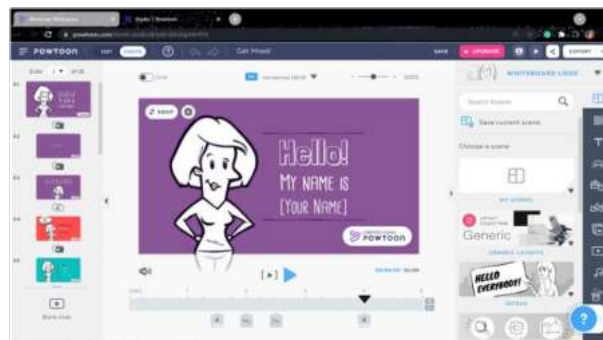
POWTOON

Get Hired!

SAVE

UPGRADE

EXPORT

WHITEBOARD LOOK

Search Scenes

Save current scene

Choose a scene

MY SCENES

Generic

GENERIC LAYOUTS

HELLO EVERYBODY!

INTROS

Hello!

MY NAME IS

[YOUR NAME]

POWTOON

Blank slide

?